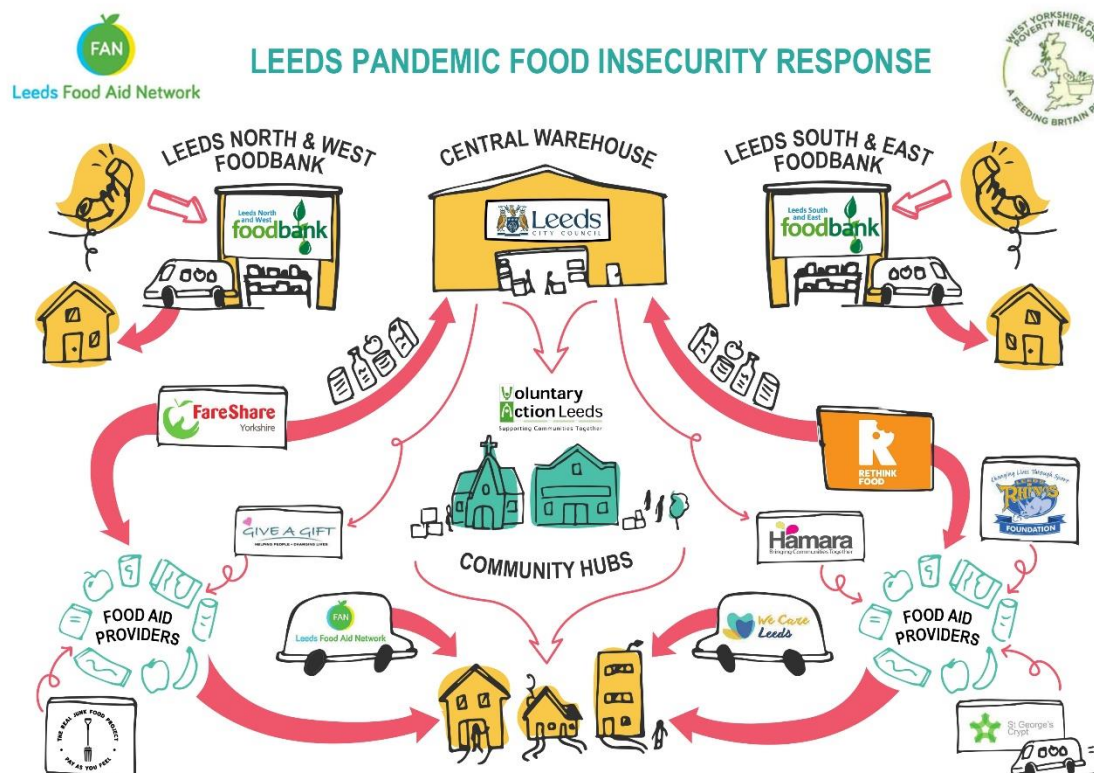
FAN
Leeds Food Aid Network

LEEDS PANDEMIC FOOD INSECURITY RESPONSE

WEST YORKSHIRE FOOD POVERTY NETWORK
A FEEDING BRITAIN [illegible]

LEEDS NORTH & WEST FOODBANK

Leeds North and West foodbank

CENTRAL WAREHOUSE

Leeds CITY COUNCIL

LEEDS SOUTH & EAST FOODBANK

Leeds South and East foodbank

FareShare Yorkshire

Voluntary Action Leeds
Supporting Communities Together

RETHINK FOOD

Changing Lives Through Sport
Leeds Rhinos
FOUNDATION

GIVE A GIFT
HELPING PEOPLE • CHANGING LIVES

COMMUNITY HUBS

Hamara
Bringing Communities Together

FOOD AID PROVIDERS

FAN
Leeds Food Aid Network

We Care Leeds

FOOD AID PROVIDERS

THE REAL JUNK FOOD PROJECT
PAY AS YOU FEEL

St George's Crypt